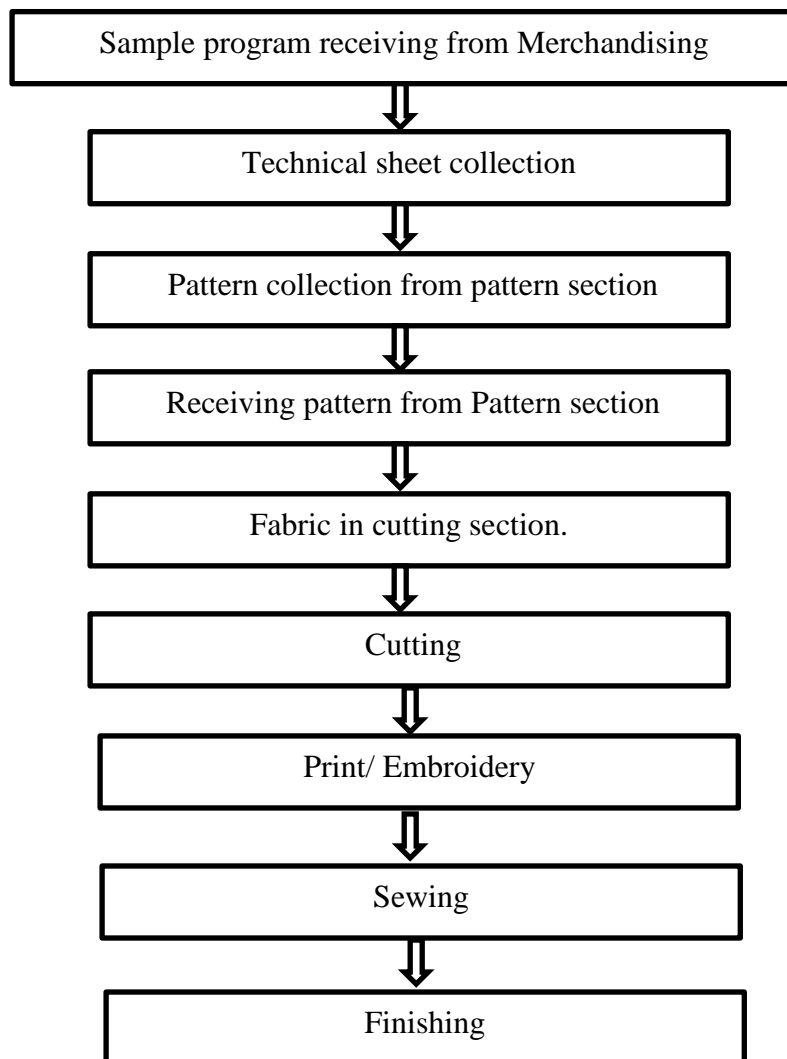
Sample program receiving from Merchandising

Technical sheet collection

Pattern collection from pattern section

Receiving pattern from Pattern section

Fabric in cutting section.

Cutting

Print/ Embroidery

Sewing

Finishing